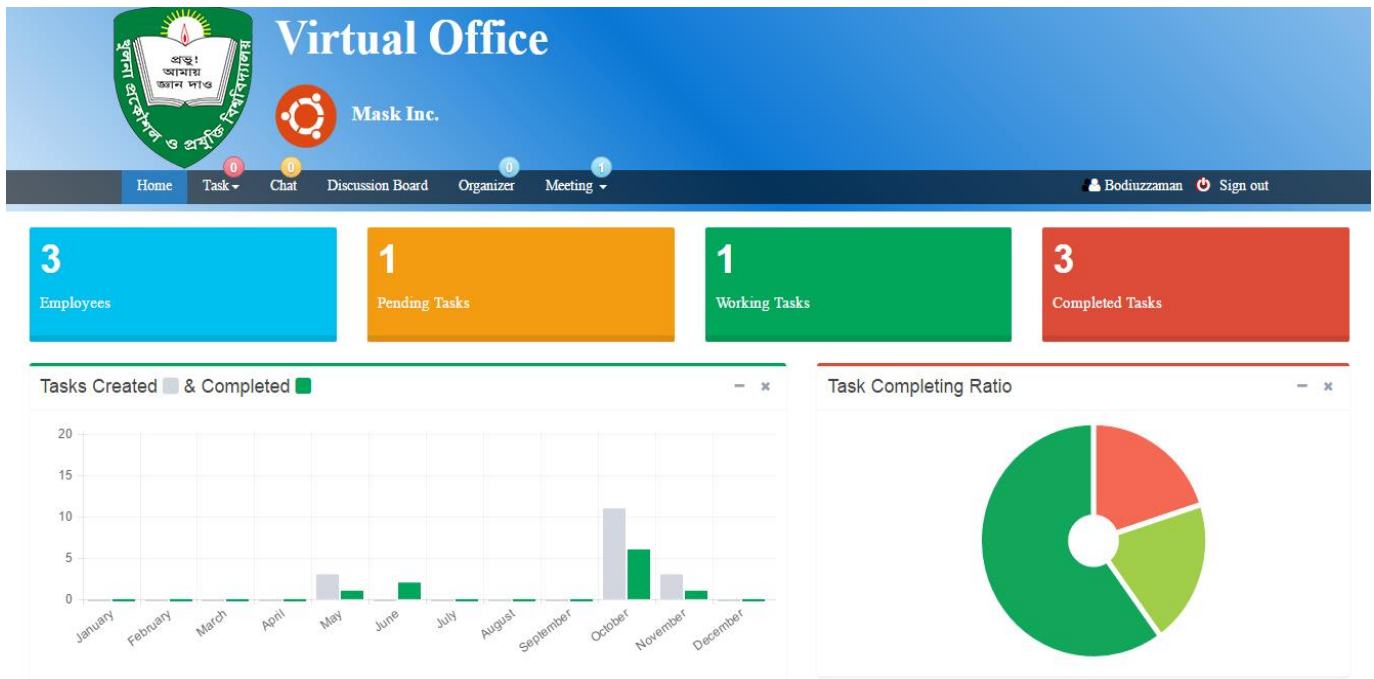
প্রভু! আমায় জ্ঞান দাও

খুলনা প্রকৌশল ও প্রযুক্তি বিশ্ববিদ্যালয়

Virtual Office

Mask Inc.

Home Task 0 Chat 0 Discussion Board Organizer 0 Meeting 1

Bodiuzzaman Sign out

3
Employees

1
Pending Tasks

1
Working Tasks

3
Completed Tasks

Tasks Created & Completed

20
15
10
5
0

January February March April May June July August September October November December

Task Completing Ratio